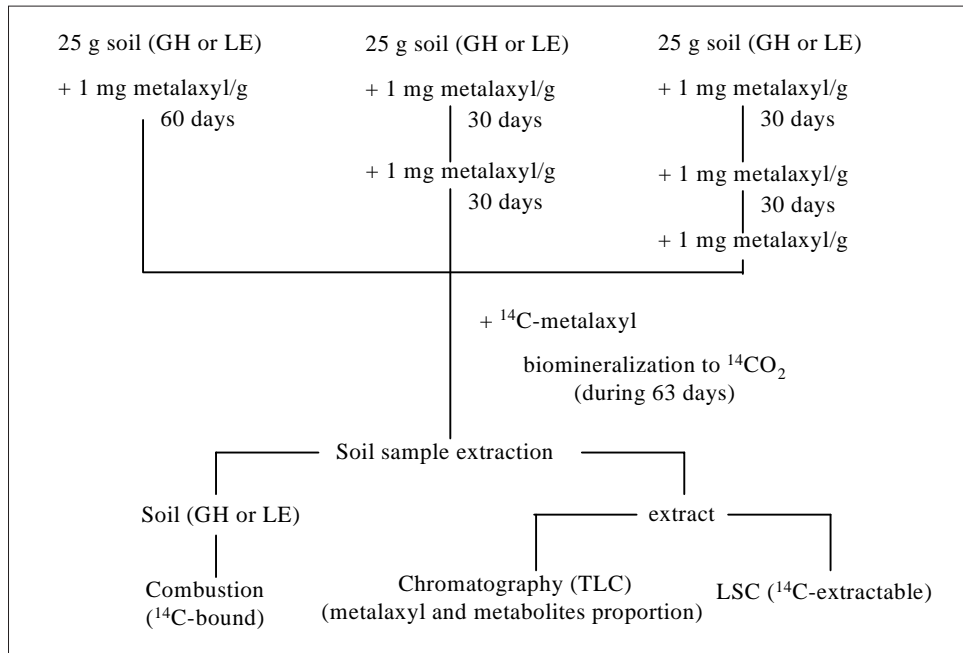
25 g soil (GH or LE)

+ 1 mg metalaxyl/g

60 days

25 g soil (GH or LE)

+ 1 mg metalaxyl/g

30 days

+ 1 mg metalaxyl/g

30 days

25 g soil (GH or LE)

+ 1 mg metalaxyl/g

30 days

+ 1 mg metalaxyl/g

30 days

+ 1 mg metalaxyl/g

+ $^{14}$C-metalaxyl

biomineralization to $^{14}CO_2$ (during 63 days)

Soil sample extraction

Soil (GH or LE)

Combustion ($^{14}$C-bound)

extract

Chromatography (TLC) (metalaxyl and metabolites proportion)

LSC ($^{14}$C-extractable)